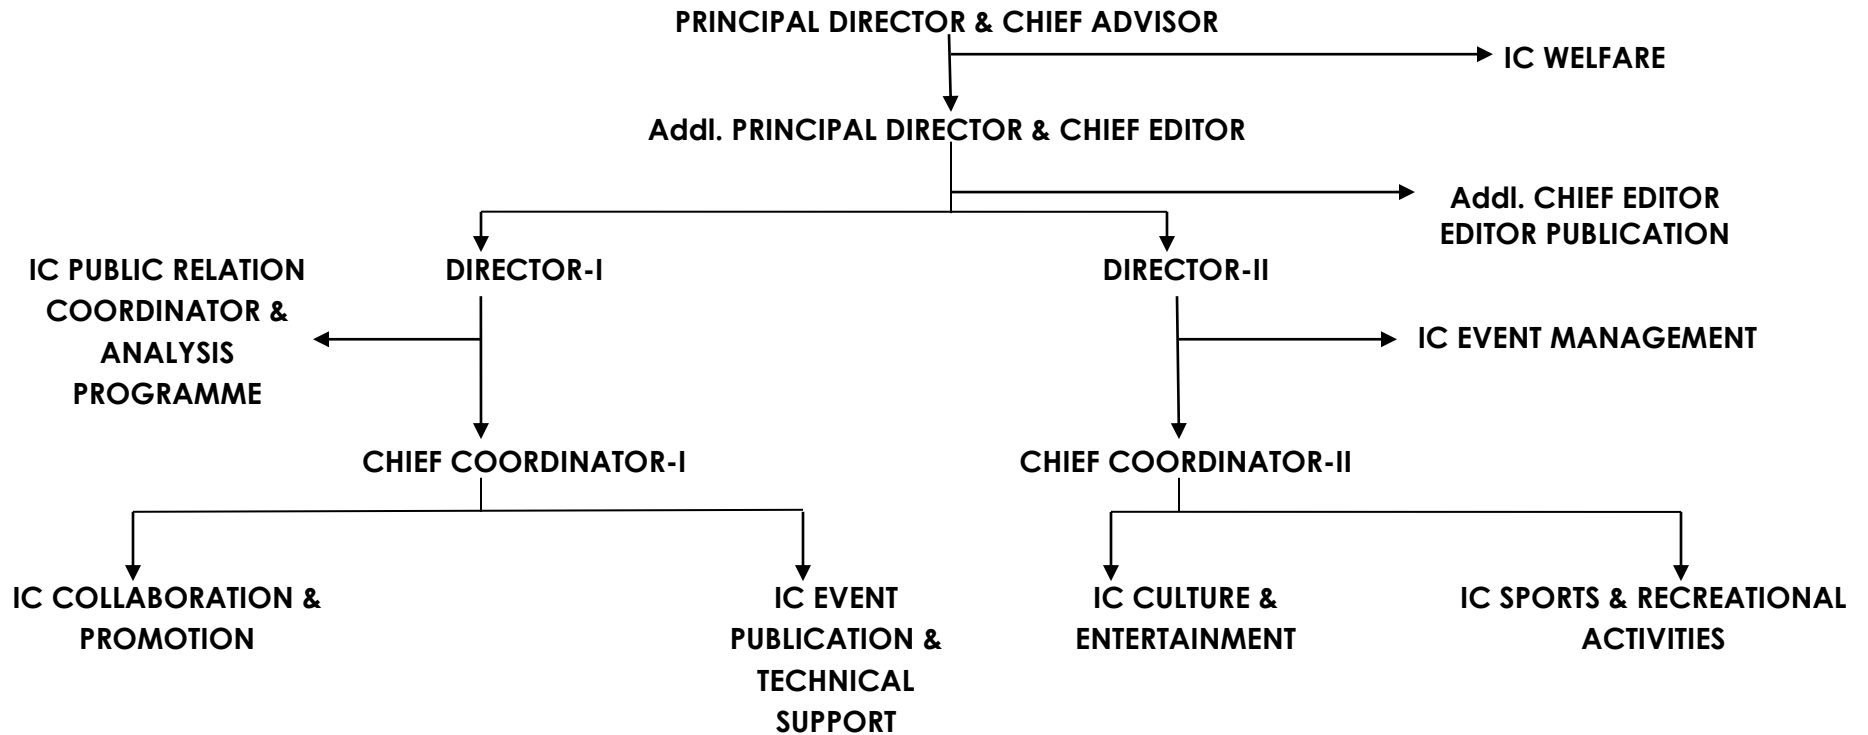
PRINCIPAL DIRECTOR & CHIEF ADVISOR

IC WELFARE

Addl. PRINCIPAL DIRECTOR & CHIEF EDITOR

Addl. CHIEF EDITOR
EDITOR PUBLICATION

IC PUBLIC RELATION COORDINATOR & ANALYSIS PROGRAMME

DIRECTOR-I

DIRECTOR-II

IC EVENT MANAGEMENT

CHIEF COORDINATOR-I

CHIEF COORDINATOR-II

IC COLLABORATION & PROMOTION

IC EVENT PUBLICATION & TECHNICAL SUPPORT

IC CULTURE & ENTERTAINMENT

IC SPORTS & RECREATIONAL ACTIVITIES